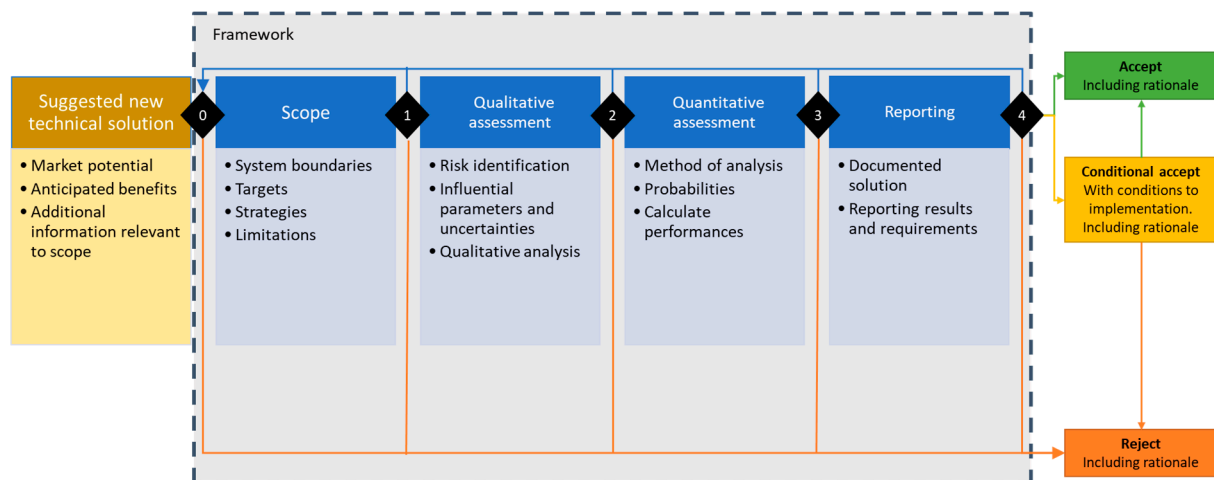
Framework

Suggested new technical solution

• Market potential
• Anticipated benefits
• Additional information relevant to scope

0

Scope

• System boundaries
• Targets
• Strategies
• Limitations

1

Qualitative assessment

• Risk identification
• Influential parameters and uncertainties
• Qualitative analysis

2

Quantitative assessment

• Method of analysis
• Probabilities
• Calculate performances

3

Reporting

• Documented solution
• Reporting results and requirements

4

Accept
Including rationale

Conditional accept
With conditions to implementation.
Including rationale

Reject
Including rationale